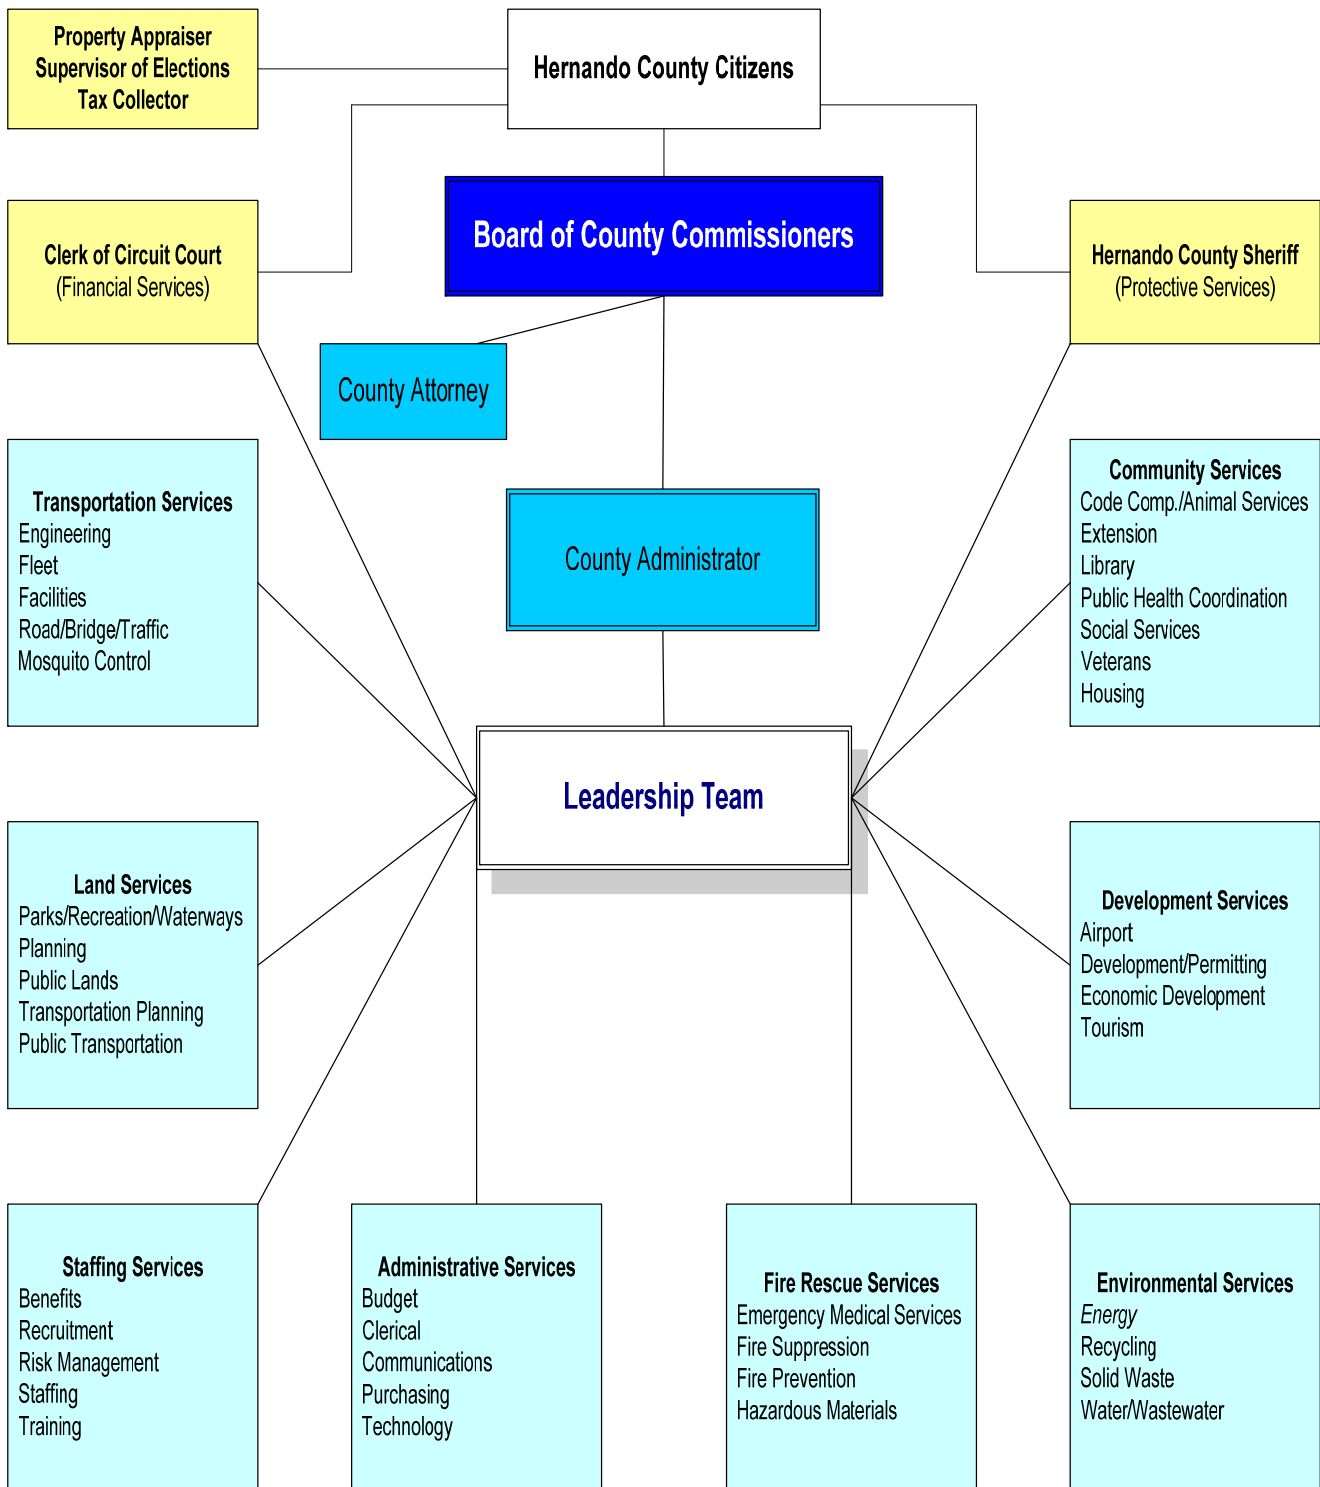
Property Appraiser
Supervisor of Elections
Tax Collector

Hernando County Citizens

Board of County Commissioners

Clerk of Circuit Court
(Financial Services)

Hernando County Sheriff
(Protective Services)

County Attorney

County Administrator

Transportation Services
Engineering
Fleet
Facilities
Road/Bridge/Traffic
Mosquito Control

Community Services
Code Comp./Animal Services
Extension
Library
Public Health Coordination
Social Services
Veterans
Housing

Leadership Team

Land Services
Parks/Recreation/Waterways
Planning
Public Lands
Transportation Planning
Public Transportation

Development Services
Airport
Development/Permitting
Economic Development
Tourism

Staffing Services
Benefits
Recruitment
Risk Management
Staffing
Training

Administrative Services
Budget
Clerical
Communications
Purchasing
Technology

Fire Rescue Services
Emergency Medical Services
Fire Suppression
Fire Prevention
Hazardous Materials

Environmental Services
Energy
Recycling
Solid Waste
Water/Wastewater